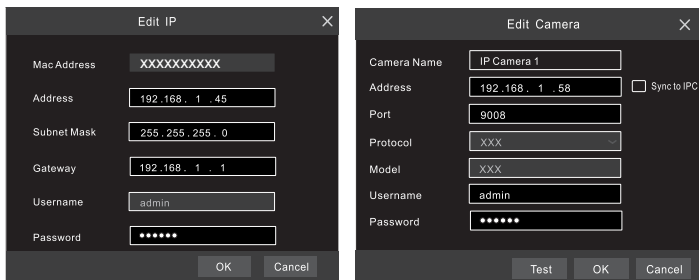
Edit IP

Mac Address XXXXXXXXXX

Address 192 . 168 . 1 . 45

Subnet Mask 255 . 255 . 255 . 0

Gateway 192 . 168 . 1 . 1

Username admin

Password ••••••

OK Cancel

Edit Camera

Camera Name IP Camera 1

Address 192 . 168 . 1 . 58

Sync to IPC

Port 9008

Protocol XXX

Model XXX

Username admin

Password ••••••

Test OK Cancel